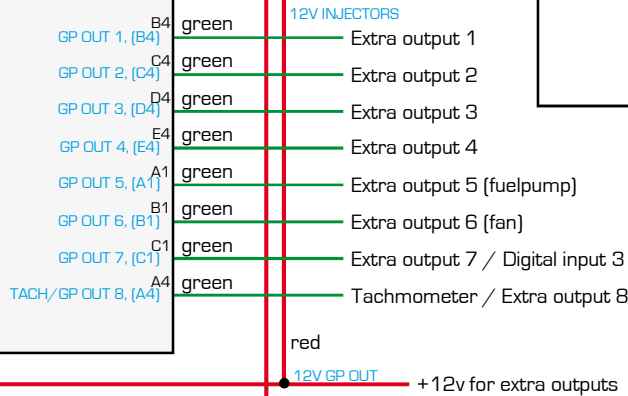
12V INJECTORS

B4 green
GP OUT 1, (B4)
Extra output 1

C4 green
GP OUT 2, (C4)
Extra output 2

D4 green
GP OUT 3, (D4)
Extra output 3

E4 green
GP OUT 4, (E4)
Extra output 4

A1 green
GP OUT 5, (A1)
Extra output 5 (fuelpump)

B1 green
GP OUT 6, (B1)
Extra output 6 (fan)

C1 green
GP OUT 7, (C1)
Extra output 7 / Digital input 3

A4 green
TACH/GP OUT 8, (A4)
Tachmometer / Extra output 8

red

12V GP OUT
+12v for extra outputs